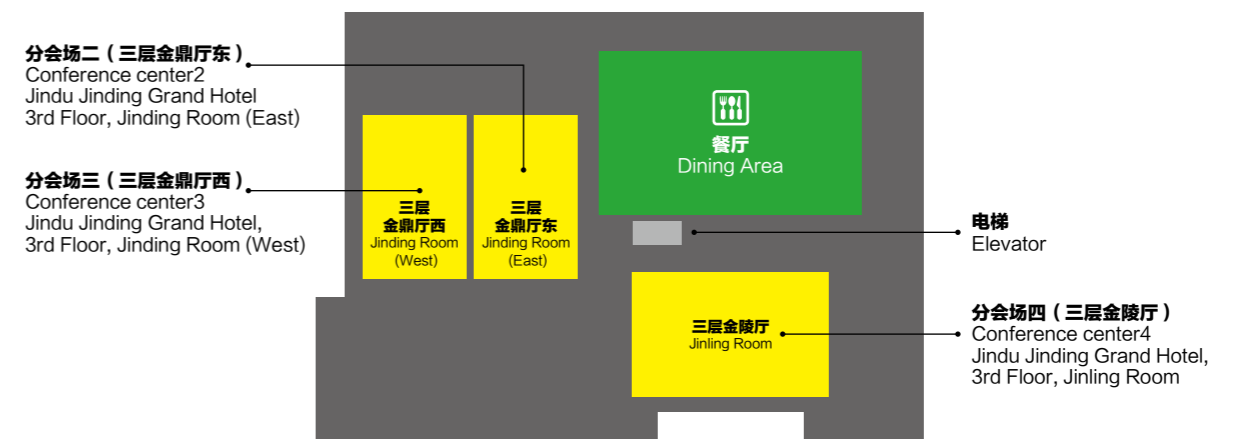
分会场二（三层金鼎厅东）
Conference center2
Jindu Jinding Grand Hotel
3rd Floor, Jinding Room (East)

分会场三（三层金鼎厅西）
Conference center3
Jindu Jinding Grand Hotel,
3rd Floor, Jinding Room (West)

三层
金鼎厅西
Jinding Room
(West)

三层
金鼎厅东
Jinding Room
(East)

餐厅
Dining Area

电梯
Elevator

三层金陵厅
Jinling Room

分会场四（三层金陵厅）
Conference center4
Jindu Jinding Grand Hotel,
3rd Floor, Jinling Room